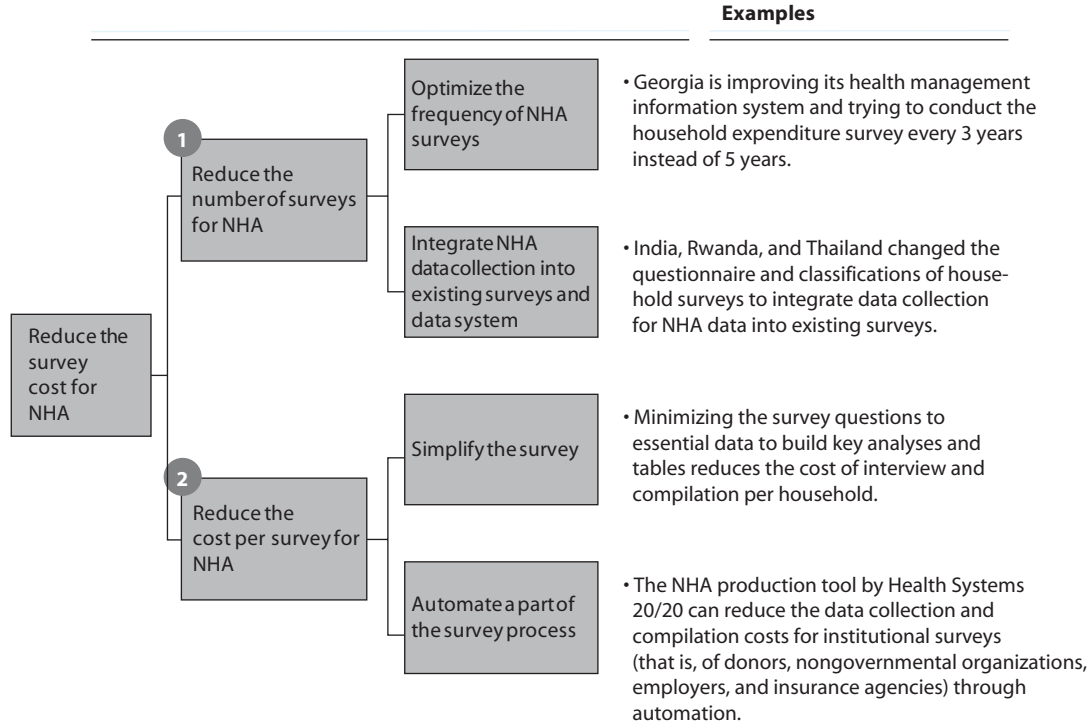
Examples

Reduce the survey cost for NHA

1

Reduce the number of surveys for NHA

Optimize the frequency of NHA surveys

• Georgia is improving its health management information system and trying to conduct the household expenditure survey every 3 years instead of 5 years.

Integrate NHA data collection into existing surveys and data system

• India, Rwanda, and Thailand changed the questionnaire and classifications of household surveys to integrate data collection for NHA data into existing surveys.

2

Reduce the cost per survey for NHA

Simplify the survey

• Minimizing the survey questions to essential data to build key analyses and tables reduces the cost of interview and compilation per household.

Automate a part of the survey process

• The NHA production tool by Health Systems 20/20 can reduce the data collection and compilation costs for institutional surveys (that is, of donors, nongovernmental organizations, employers, and insurance agencies) through automation.